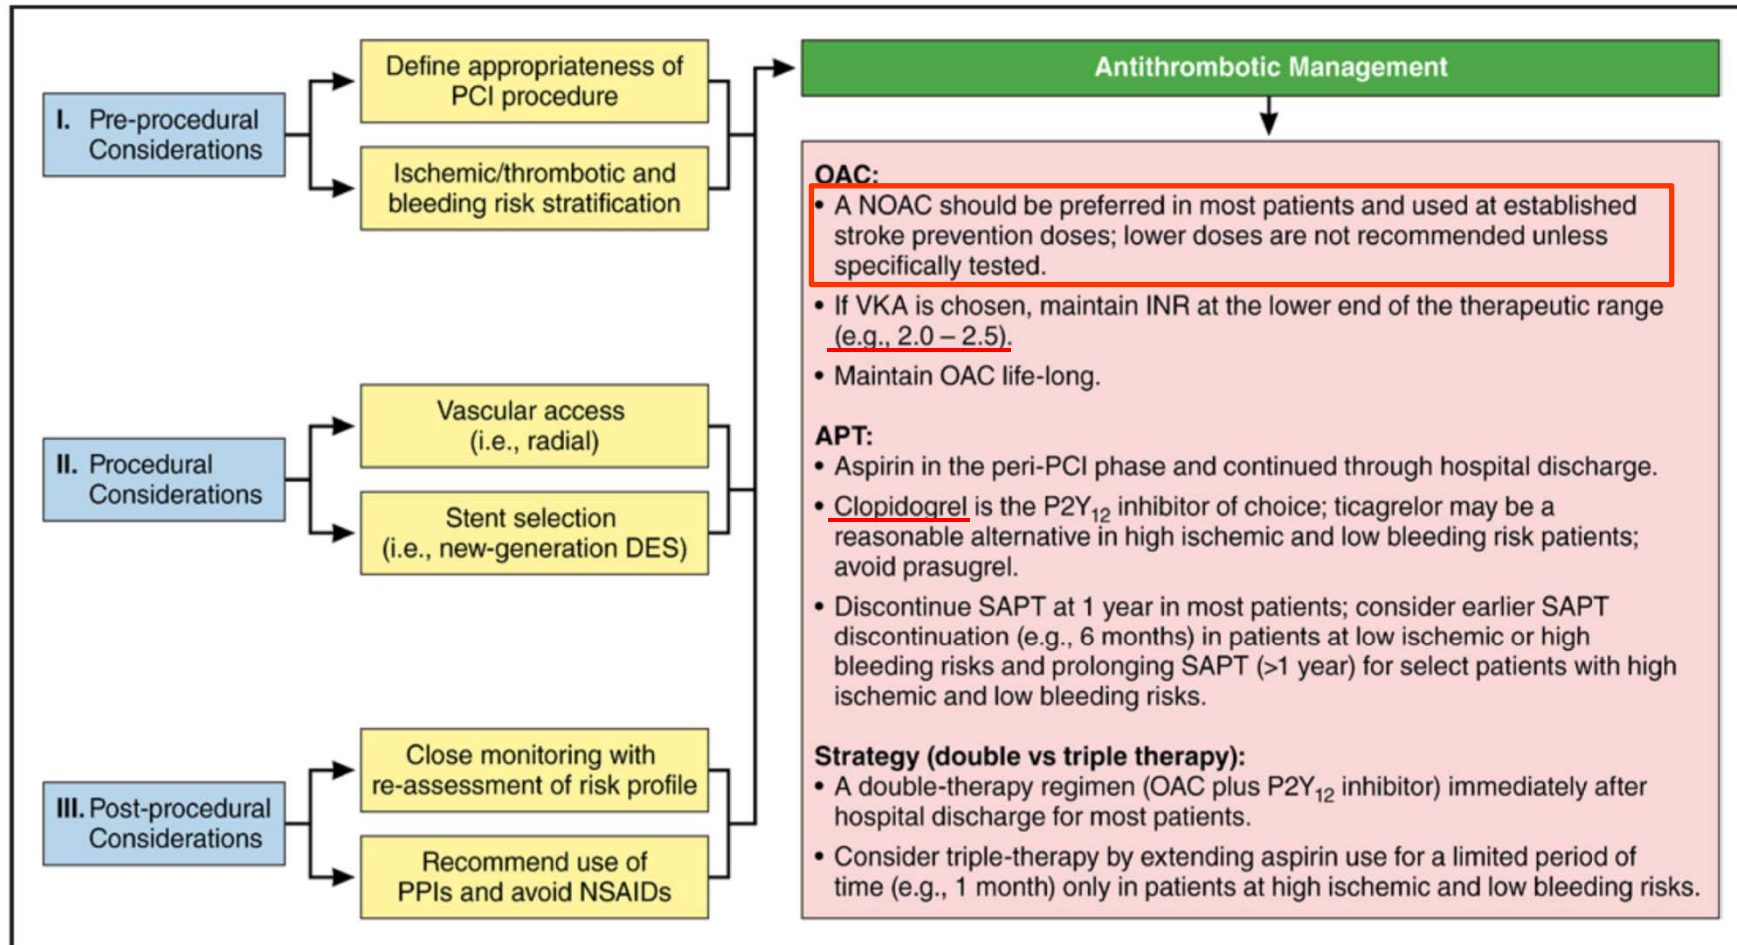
I. Pre-procedural Considerations

Define appropriateness of PCI procedure

Ischemic/thrombotic and bleeding risk stratification

II. Procedural Considerations

Vascular access (i.e., radial)

Stent selection (i.e., new-generation DES)

III. Post-procedural Considerations

Close monitoring with re-assessment of risk profile

Recommend use of PPIs and avoid NSAIDs

Antithrombotic Management

OAC:
• A NOAC should be preferred in most patients and used at established stroke prevention doses; lower doses are not recommended unless specifically tested.
• If VKA is chosen, maintain INR at the lower end of the therapeutic range (e.g., 2.0 – 2.5).
• Maintain OAC life-long.

APT:
• Aspirin in the peri-PCI phase and continued through hospital discharge.
• Clopidogrel is the $P2Y_{12}$ inhibitor of choice; ticagrelor may be a reasonable alternative in high ischemic and low bleeding risk patients; avoid prasugrel.
• Discontinue SAPT at 1 year in most patients; consider earlier SAPT discontinuation (e.g., 6 months) in patients at low ischemic or high bleeding risks and prolonging SAPT (>1 year) for select patients with high ischemic and low bleeding risks.

Strategy (double vs triple therapy):
• A double-therapy regimen (OAC plus $P2Y_{12}$ inhibitor) immediately after hospital discharge for most patients.
• Consider triple-therapy by extending aspirin use for a limited period of time (e.g., 1 month) only in patients at high ischemic and low bleeding risks.